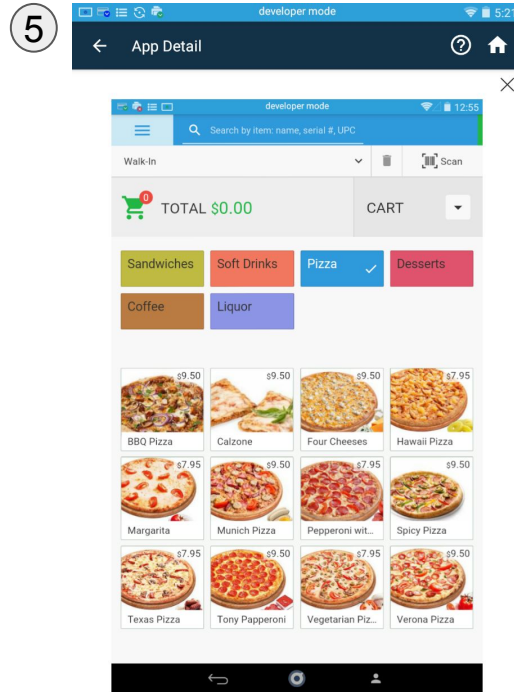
5

developer mode 5:2

App Detail

developer mode 12:55

Search by item: name, serial #, UPC

Walk-In

Scan

0

TOTAL $0.00

CART

Sandwiches

Soft Drinks

Pizza

Desserts

Coffee

Liquor

$9.50
BBQ Pizza

$9.50
Calzone

$9.50
Four Cheeses

$7.95
Hawaii Pizza

$7.95
Margarita

$9.50
Munich Pizza

$7.95
Pepperoni wit...

$9.50
Spicy Pizza

$7.95
Texas Pizza

$9.50
Tony Papperoni

$7.95
Vegetarian Piz...

$9.50
Verona Pizza